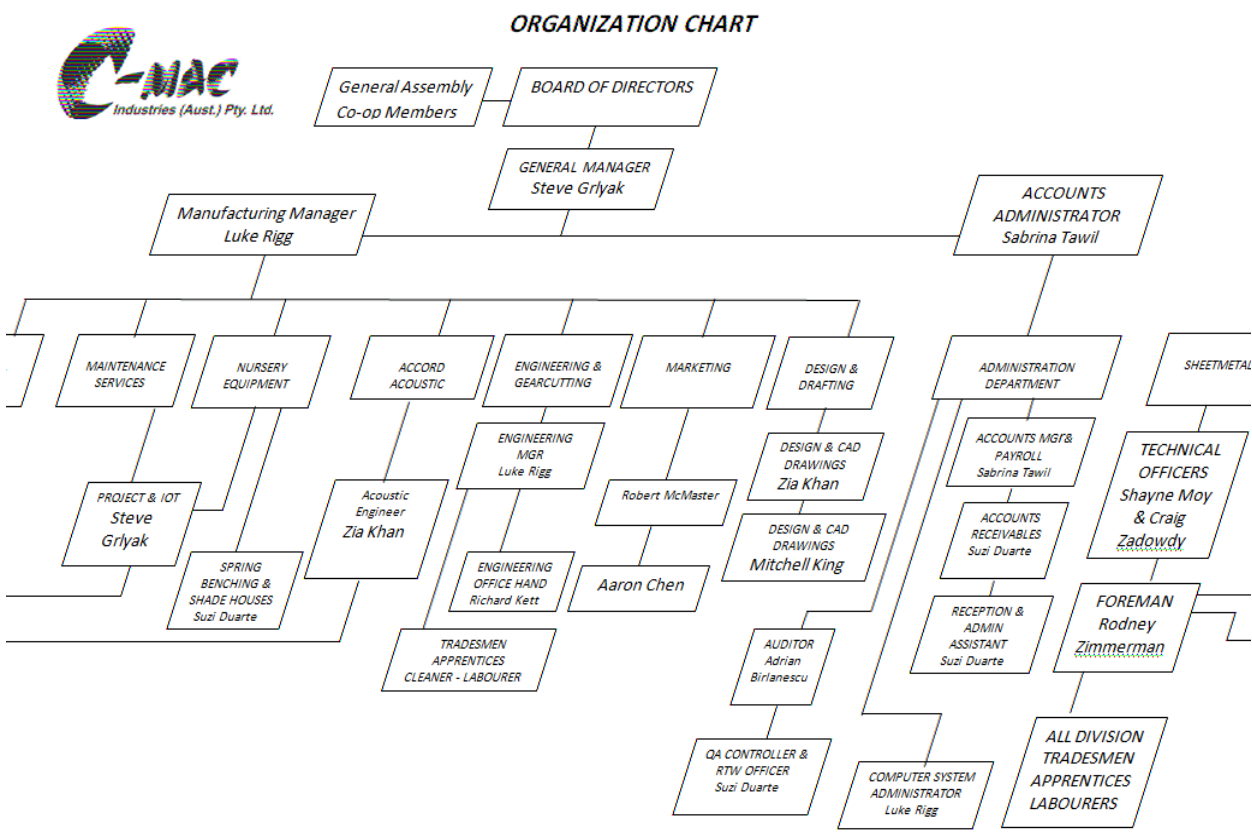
ORGANIZATION CHART

C-MAC
Industries (Aust.) Pty. Ltd.

General Assembly
Co-op Members

BOARD OF DIRECTORS

GENERAL MANAGER
Steve Grlyak

Manufacturing Manager
Luke Rigg

ACCOUNTS ADMINISTRATOR
Sabrina Tawil

MAINTENANCE SERVICES

NURSERY EQUIPMENT

ACCORD ACOUSTIC

ENGINEERING & GEARCUTTING

MARKETING

DESIGN & DRAFTING

ADMINISTRATION DEPARTMENT

SHEETMETAL

PROJECT & IOT
Steve
Grlyak

SPRING BENCHING & SHADE HOUSES
Suzi Duarte

Acoustic Engineer
Zia Khan

ENGINEERING MGR
Luke Rigg

ENGINEERING OFFICE HAND
Richard Kett

TRADESMEN APPRENTICES CLEANER - LABOURER

Robert McMaster

Aaron Chen

DESIGN & CAD DRAWINGS
Zia Khan

DESIGN & CAD DRAWINGS
Mitchell King

AUDITOR
Adrian
Birlanescu

QA CONTROLLER & RTW OFFICER
Suzi Duarte

ACCOUNTS MGr& PAYROLL
Sabrina Tawil

ACCOUNTS RECEIVABLES
Suzi Duarte

RECEPTION & ADMIN ASSISTANT
Suzi Duarte

COMPUTER SYSTEM ADMINISTRATOR
Luke Rigg

TECHNICAL OFFICERS
Shayne Moy
& Craig
Zadowdy

FOREMAN
Rodney
Zimmerman

ALL DIVISION TRADESMEN APPRENTICES LABOURERS